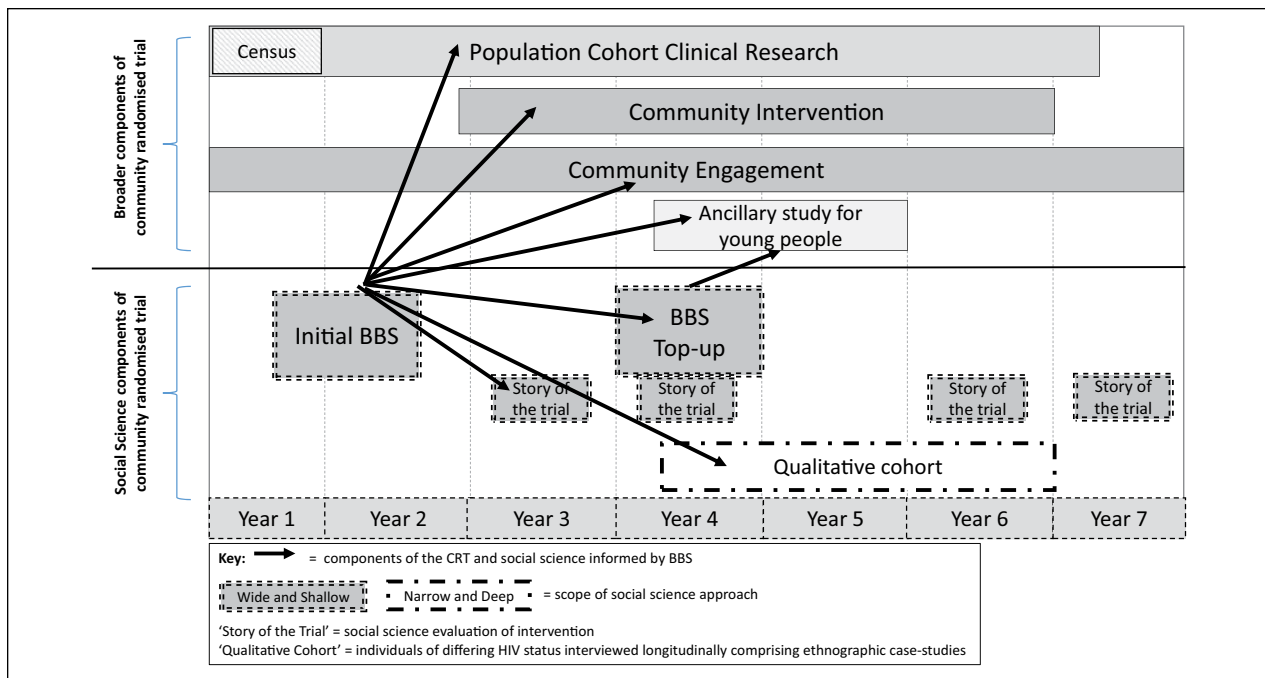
Broader components of community randomised trial

Census

Population Cohort Clinical Research

Community Intervention

Community Engagement

Ancillary study for young people

Social Science components of community randomised trial

Initial BBS

BBS Top-up

Story of the trial

Story of the trial

Story of the trial

Story of the trial

Qualitative cohort

| Year 1 | Year 2 | Year 3 | Year 4 | Year 5 | Year 6 | Year 7 |
|---|---|---|---|---|---|---|

Key: = components of the CRT and social science informed by BBS

Wide and Shallow Narrow and Deep = scope of social science approach

'Story of the Trial' = social science evaluation of intervention
'Qualitative Cohort' = individuals of differing HIV status interviewed longitudinally comprising ethnographic case-studies